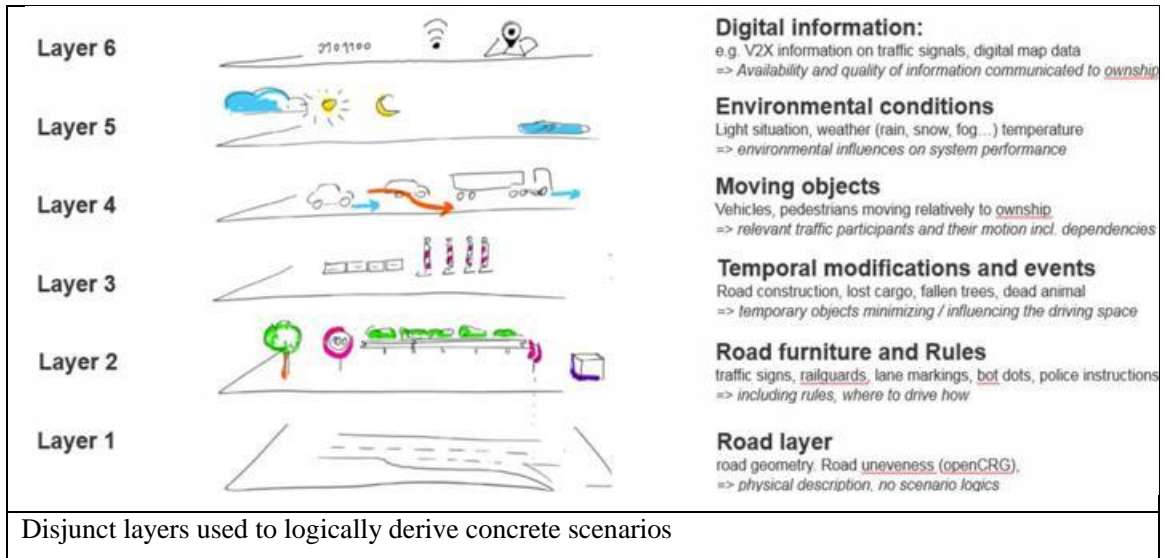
Layer 6

Layer 5

Layer 4

Layer 3

Layer 2

Layer 1

101100

**Digital information:**
e.g. V2X information on traffic signals, digital map data
=> Availability and quality of information communicated to ownship

**Environmental conditions**
Light situation, weather (rain, snow, fog...) temperature
=> environmental influences on system performance

**Moving objects**
Vehicles, pedestrians moving relatively to ownship
=> relevant traffic participants and their motion incl. dependencies

**Temporal modifications and events**
Road construction, lost cargo, fallen trees, dead animal
=> temporary objects minimizing / influencing the driving space

**Road furniture and Rules**
traffic signs, railguards, lane markings, bot dots, police instructions
=> including rules, where to drive how

**Road layer**
road geometry. Road uneveness (openCRG),
=> physical description, no scenario logics

Disjunct layers used to logically derive concrete scenarios